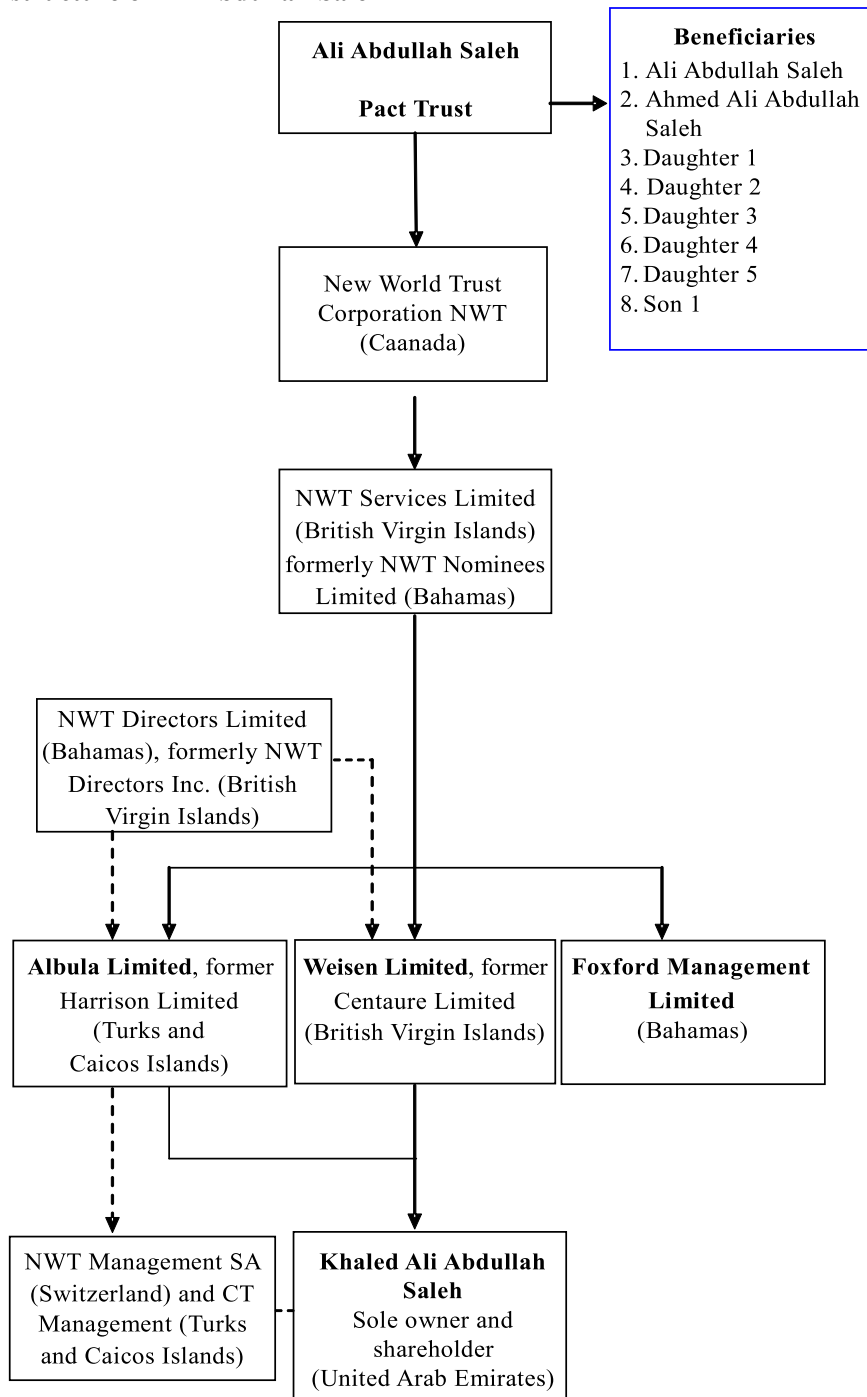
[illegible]

**Ali Abdullah Saleh**

**Pact Trust**

**Beneficiaries**
1. Ali Abdullah Saleh
2. Ahmed Ali Abdullah Saleh
3. Daughter 1
4. Daughter 2
5. Daughter 3
6. Daughter 4
7. Daughter 5
8. Son 1

New World Trust Corporation NWT (Caanada)

NWT Services Limited (British Virgin Islands) formerly NWT Nominees Limited (Bahamas)

NWT Directors Limited (Bahamas), formerly NWT Directors Inc. (British Virgin Islands)

**Albula Limited**, former Harrison Limited (Turks and Caicos Islands)

**Weisen Limited**, former Centaure Limited (British Virgin Islands)

**Foxford Management Limited** (Bahamas)

NWT Management SA (Switzerland) and CT Management (Turks and Caicos Islands)

**Khaled Ali Abdullah Saleh**
Sole owner and shareholder (United Arab Emirates)